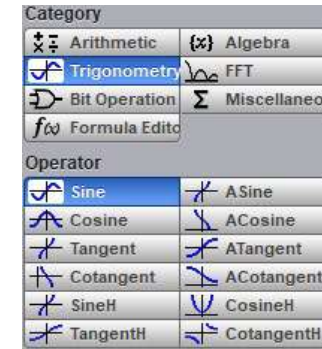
Category

| | |
|---|---|
| Arithmetic | {x} Algebra |
| Trigonometry | FFT |
| Bit Operation | Σ Miscellaneo |
| $f\omega$ Formula Edito | |

Operator

| | |
|---|---|
| Sine | ASine |
| Cosine | ACosine |
| Tangent | ATangent |
| Cotangent | ACotangent |
| SineH | CosineH |
| TangentH | CotangentH |